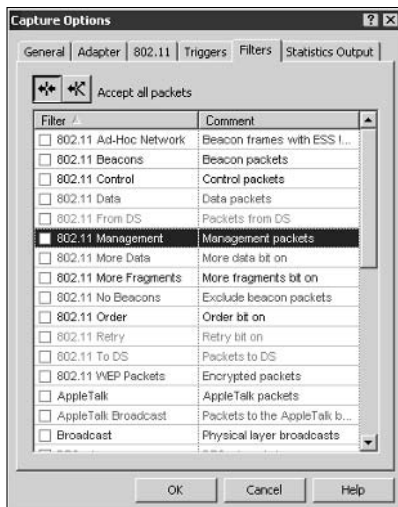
Capture Options

General | Adapter | 802.11 | Triggers | Filters | Statistics Output

Accept all packets

| Filter | Comment |
|---|---|
| 802.11 Ad-Hoc Network | Beacon frames with ESS I... |
| 802.11 Beacons | Beacon packets |
| 802.11 Control | Control packets |
| 802.11 Data | Data packets |
| 802.11 From DS | Packets from DS |
| 802.11 Management | Management packets |
| 802.11 More Data | More data bit on |
| 802.11 More Fragments | More fragments bit on |
| 802.11 No Beacons | Exclude beacon packets |
| 802.11 Order | Order bit on |
| 802.11 Retry | Retry bit on |
| 802.11 To DS | Packets to DS |
| 802.11 WEP Packets | Encrypted packets |
| AppleTalk | AppleTalk packets |
| AppleTalk Broadcast | Packets to the AppleTalk b... |
| Broadcast | Physical layer broadcasts |
| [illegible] | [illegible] |

OK Cancel Help